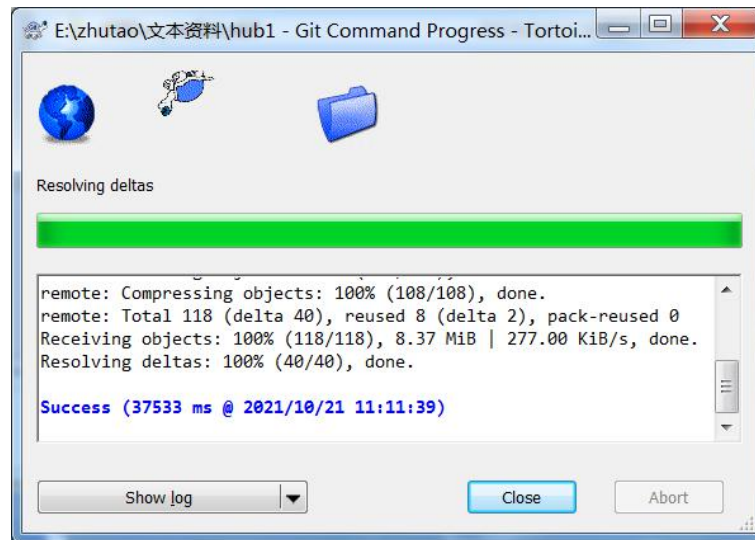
E:\zhutao\文本资料\hub1 - Git Command Progress - Tortoi...

Resolving deltas

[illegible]
remote: Compressing objects: 100% (108/108), done.
remote: Total 118 (delta 40), reused 8 (delta 2), pack-reused 0
Receiving objects: 100% (118/118), 8.37 MiB | 277.00 KiB/s, done.
Resolving deltas: 100% (40/40), done.

Success (37533 ms @ 2021/10/21 11:11:39)

Show log

Close

Abort